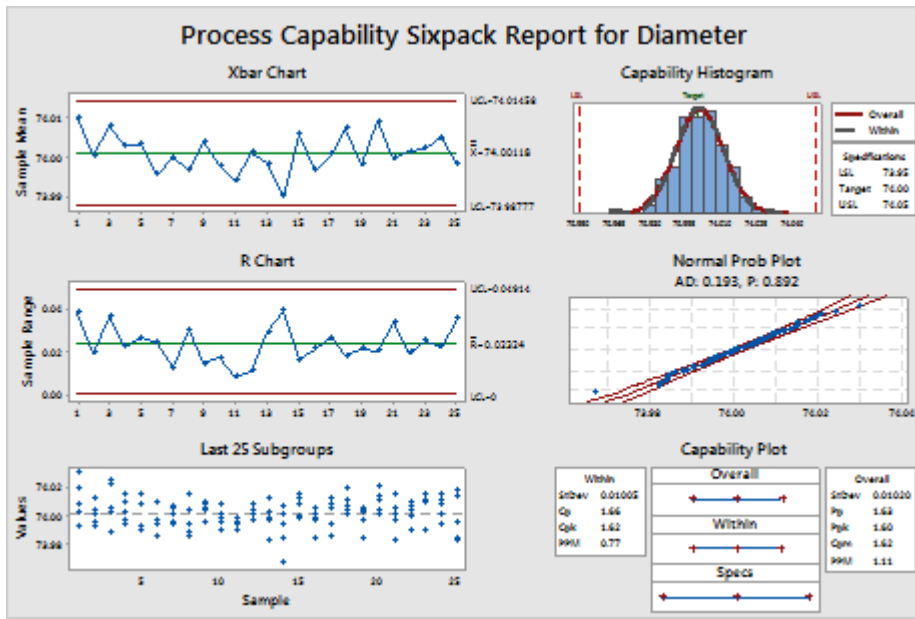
Process Capability Sixpack Report for Diameter

Xbar Chart

Sample Mean

74.01
74.00
73.99

1 3 5 7 9 11 13 15 17 19 21 23 25

UCL=74.01458
$\bar{\bar{X}}$=74.00118
LCL=73.98777

Capability Histogram

LSL Target USL

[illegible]

Overall
Within

Specifications
LSL 73.95
Target 74.00
USL 74.05

R Chart

Sample Range

0.04
0.02
0.00

1 3 5 7 9 11 13 15 17 19 21 23 25

UCL=0.04914
$\bar{R}$=0.02324
LCL=0

Normal Prob Plot
AD: 0.193, P: 0.892

73.98 74.00 74.02 74.0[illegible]

Last 25 Subgroups

Values

74.02
74.00
73.98

5 10 15 20 25
Sample

Capability Plot

Within
StDev 0.01005
Cp 1.66
Cpk 1.62
PPM 0.77

Overall

Within

Specs

Overall
StDev 0.01020
Pp 1.63
Ppk 1.60
Cpm 1.62
PPM 1.11